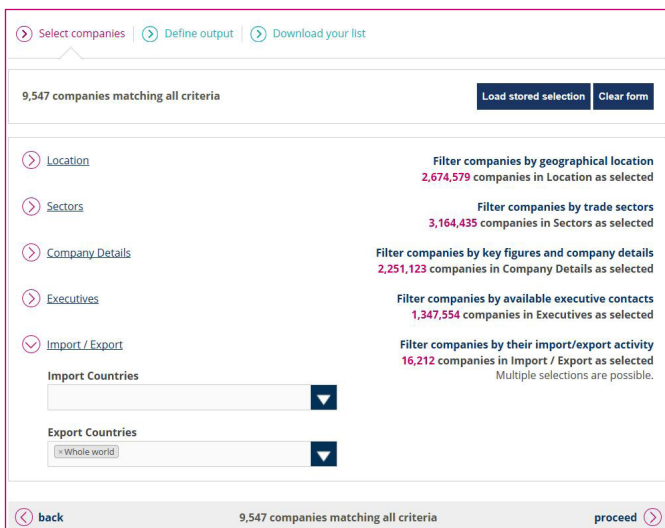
Select companies | Define output | Download your list

9,547 companies matching all criteria

Load stored selection | Clear form

Location
Filter companies by geographical location
2,674,579 companies in Location as selected

Sectors
Filter companies by trade sectors
3,164,435 companies in Sectors as selected

Company Details
Filter companies by key figures and company details
2,251,123 companies in Company Details as selected

Executives
Filter companies by available executive contacts
1,347,554 companies in Executives as selected

Import / Export
Filter companies by their import/export activity
16,212 companies in Import / Export as selected
Multiple selections are possible.

Import Countries

Export Countries
× Whole world

back
9,547 companies matching all criteria
proceed